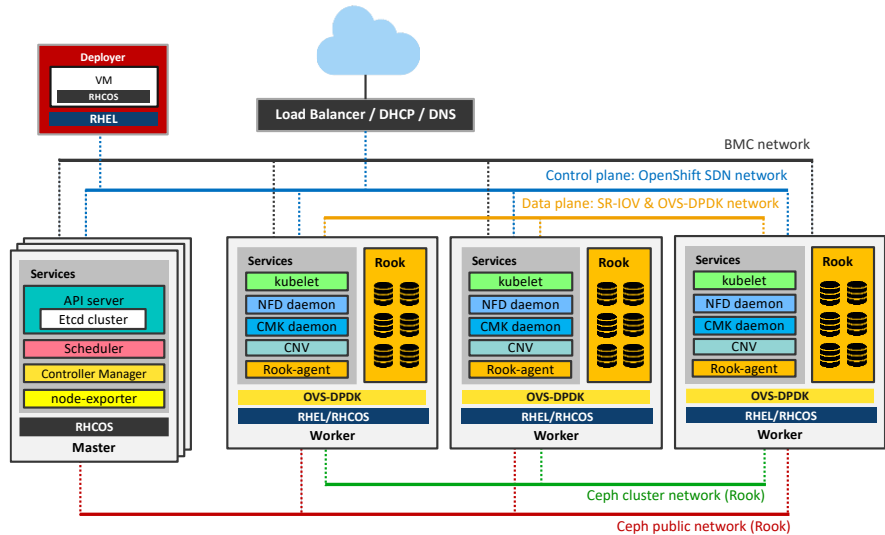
Deployer
VM
RHCOS
RHEL

Load Balancer / DHCP / DNS

BMC network
Control plane: OpenShift SDN network
Data plane: SR-IOV & OVS-DPDK network

Services
API server
Etcd cluster
Scheduler
Controller Manager
node-exporter
RHCOS
Master

Services
kubelet
NFD daemon
CMK daemon
CNV
Rook-agent
Rook
OVS-DPDK
RHEL/RHCOS
Worker

Services
kubelet
NFD daemon
CMK daemon
CNV
Rook-agent
Rook
OVS-DPDK
RHEL/RHCOS
Worker

Services
kubelet
NFD daemon
CMK daemon
CNV
Rook-agent
Rook
OVS-DPDK
RHEL/RHCOS
Worker

Ceph cluster network (Rook)
Ceph public network (Rook)